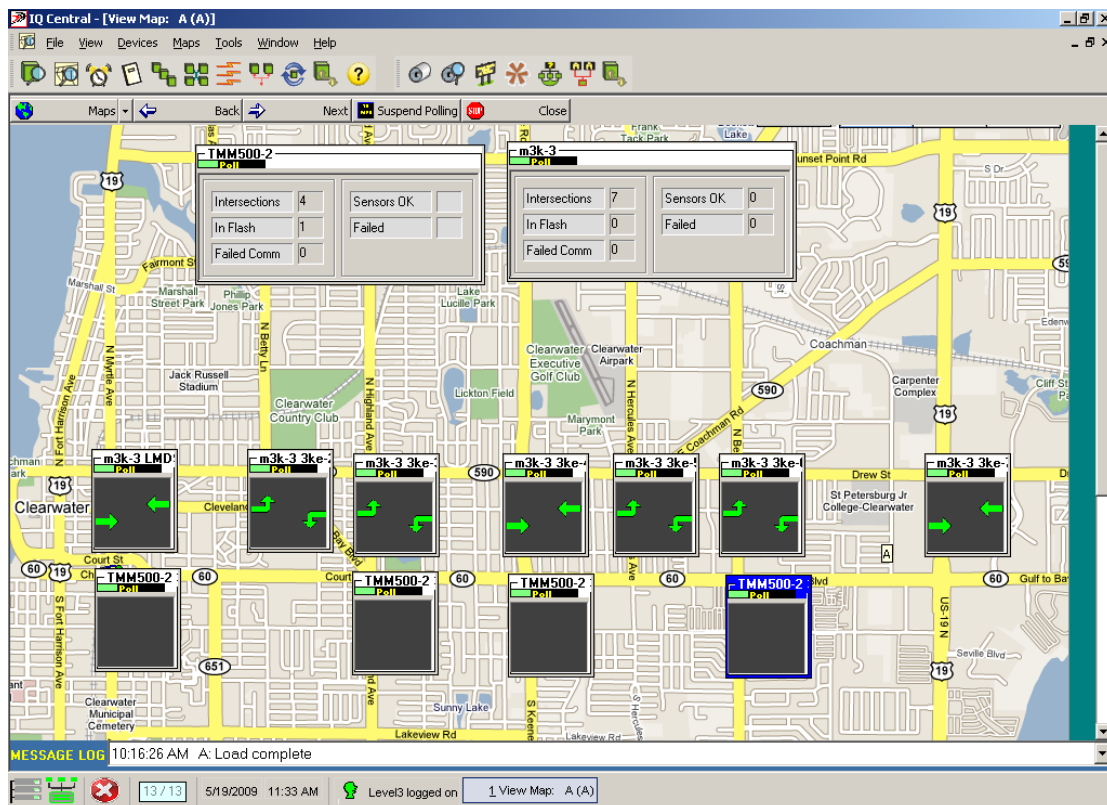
IQ Central - [View Map: A (A)]
File View Devices Maps Tools Window Help
Maps Back Next Suspend Polling Close

TMM500-2
Poll
| Intersections | 4 | Sensors OK | |
|---|---|---|---|
| In Flash | 1 | Failed | |
| Failed Comm | 0 | | |

m3k-3
Poll
| Intersections | 7 | Sensors OK | 0 |
|---|---|---|---|
| In Flash | 0 | Failed | 0 |
| Failed Comm | 0 | | |

Frank Tack Park
Lake
Sunset Point Rd
S Dr
19
19
59
Fairmont St
Marshall St
Marshall Street Park
Philip Jones Park
Lake Lucille Park
Edenw
N Betty Ln
Clearwater Executive Golf Club
Clearwater Airpark
Coachman
Jack Russell Stadium
Lickton Field
590
Carpenter Complex
Cliff St Pa
N Myrtle Ave
N Fort Harrison Ave
Clearwater Country Club
N Highland Ave
Marymont Park
N Hercules Ave
NE Coachman Rd
19
N Be
Drew St
590
m3k-3 LMD
Poll
m3k-3 3ke-
Poll
m3k-3 3ke-
Poll
m3k-3 3ke-
Poll
m3k-3 3ke-
Poll
m3k-3 3ke-
Poll
m3k-3 3ke-
Poll
19
Clearwater
Cleveland
Bay Blvd
St Petersburg Jr College-Clearwater
Court St
A
60
19
60
60
60
60
Gulf to Bay
TMM500-2
Poll
Court
TMM500-2
Poll
TMM500-2
Poll
TMM500-2
Poll
Blvd
S Fort Harrison Ave
651
US-19 N
Seville Blvd
19
Clearwater Municipal Cemetery
Sunny Lake
S Keene
S Hercules
Lakeview Rd
Lakeview Rd
MESSAGE LOG 10:16:26 AM A: Load complete
13 / 13 5/19/2009 11:33 AM Level3 logged on 1 View Map: A (A)